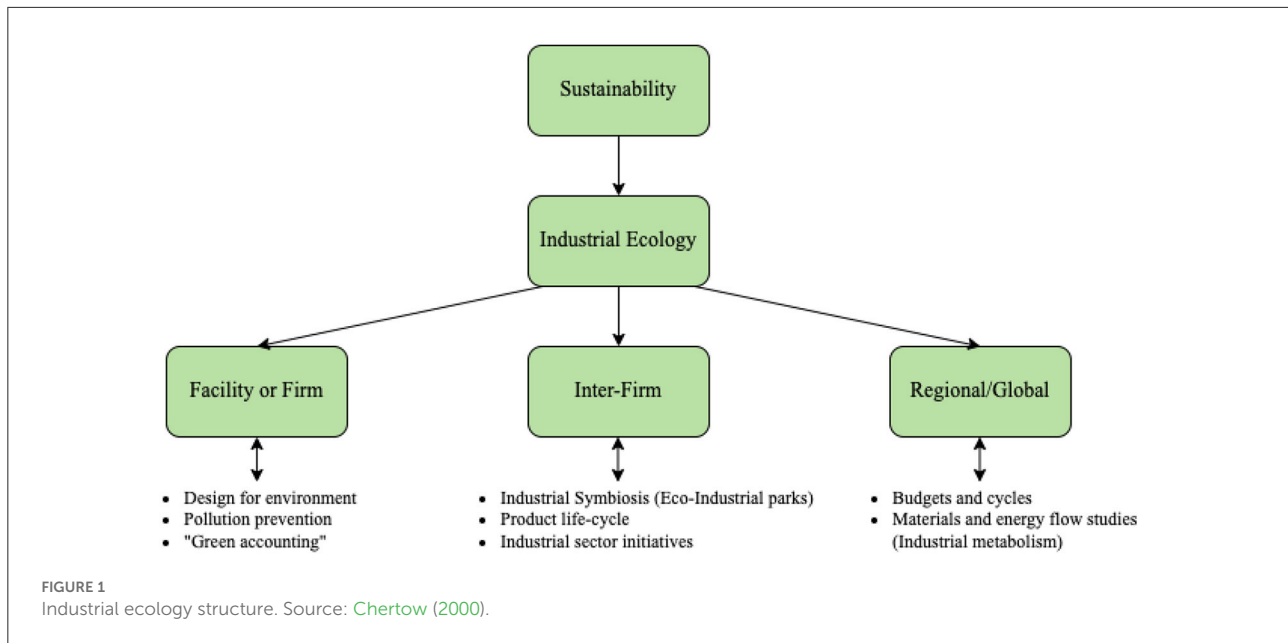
Sustainability

Industrial Ecology

Facility or Firm

Inter-Firm

Regional/Global

- Design for environment
- Pollution prevention
- "Green accounting"

- Industrial Symbiosis (Eco-Industrial parks)
- Product life-cycle
- Industrial sector initiatives

- Budgets and cycles
- Materials and energy flow studies (Industrial metabolism)

FIGURE 1
Industrial ecology structure. Source: Chertow (2000).